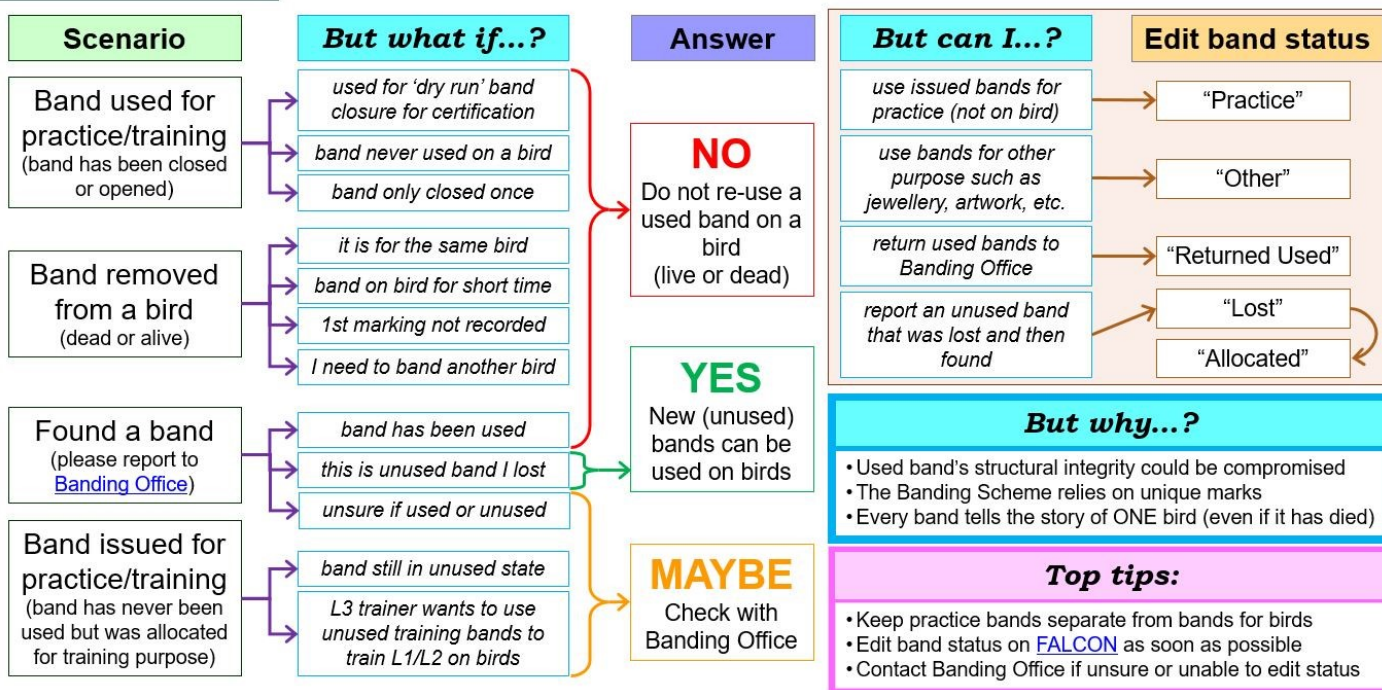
Scenario

But what if...?

Answer

But can I...?

Edit band status

Band used for practice/training (band has been closed or opened)

used for 'dry run' band closure for certification

band never used on a bird

band only closed once

Band removed from a bird (dead or alive)

it is for the same bird

band on bird for short time

1st marking not recorded

I need to band another bird

Found a band (please report to Banding Office)

band has been used

this is unused band I lost

unsure if used or unused

Band issued for practice/training (band has never been used but was allocated for training purpose)

band still in unused state

L3 trainer wants to use unused training bands to train L1/L2 on birds

NO
Do not re-use a used band on a bird (live or dead)

YES
New (unused) bands can be used on birds

MAYBE
Check with Banding Office

use issued bands for practice (not on bird)

"Practice"

use bands for other purpose such as jewellery, artwork, etc.

"Other"

return used bands to Banding Office

"Returned Used"

report an unused band that was lost and then found

"Lost"

"Allocated"

But why...?

• Used band's structural integrity could be compromised
• The Banding Scheme relies on unique marks
• Every band tells the story of ONE bird (even if it has died)

Top tips:

• Keep practice bands separate from bands for birds
• Edit band status on FALCON as soon as possible
• Contact Banding Office if unsure or unable to edit status